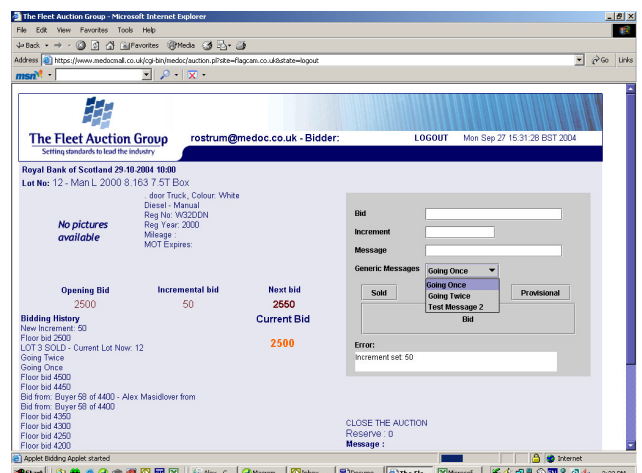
The Fleet Auction Group - Microsoft Internet Explorer

File Edit View Favorites Tools Help

Back Favorites Media

Address https://www.medocmall.co.uk/cgi-bin/medoc/auction.pl?site=flagcam.co.uk&state=logout Go Links

msn

The Fleet Auction Group
Setting standards to lead the industry

rostrum@medoc.co.uk - Bidder:

LOGOUT Mon Sep 27 15:31:28 BST 2004

Royal Bank of Scotland 29-10-2004 10:00

Lot No: 12 - Man L 2000 8.163 7.5T Box

No pictures available

door Truck, Colour: White
Diesel - Manual
Reg No: W32DDN
Reg Year: 2000
Mileage :
MOT Expires:

Bid
Increment
Message
Generic Messages Going Once
Going Once
Going Twice
Test Message 2

Sold Provisional

Bid

Error:
Increment set: 50

| Opening Bid | Incremental bid | Next bid |
|---|---|---|
| 2500 | 50 | 2550 |

Current Bid
2500

Bidding History
New Increment: 50
Floor bid 2500
LOT 3 SOLD - Current Lot Now: 12
Going Twice
Going Once
Floor bid 4500
Floor bid 4450
Bid from: Buyer 58 of 4400 - Alex Masidlover from
Bid from: Buyer 58 of 4400
Floor bid 4350
Floor bid 4300
Floor bid 4250
Floor bid 4200

CLOSE THE AUCTION
Reserve : 0
Message :

Applet Bidding Applet started

Internet